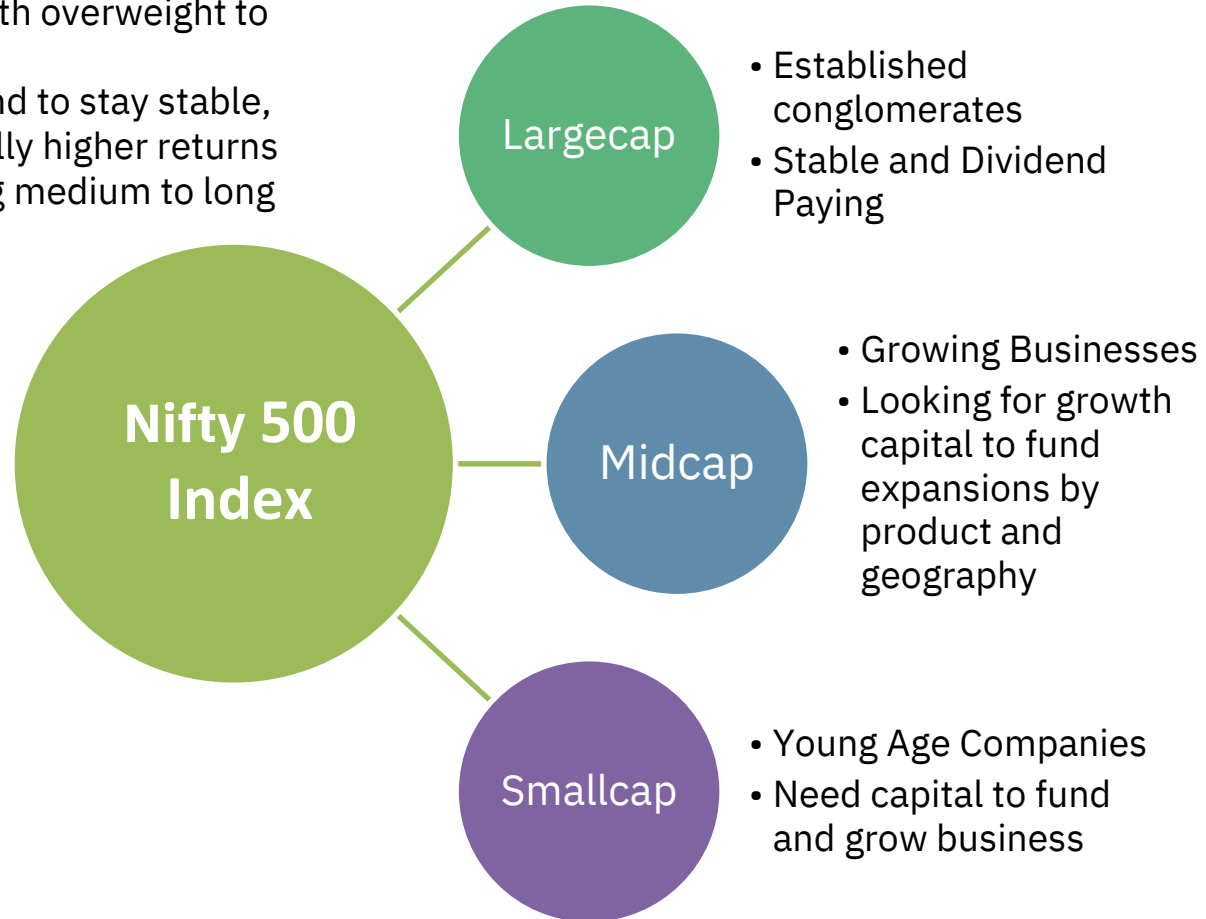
th overweight to

nd to stay stable, lly higher returns g medium to long

Largecap

• Established conglomerates
• Stable and Dividend Paying

Nifty 500 Index

Midcap

• Growing Businesses
• Looking for growth capital to fund expansions by product and geography

Smallcap

• Young Age Companies
• Need capital to fund and grow business